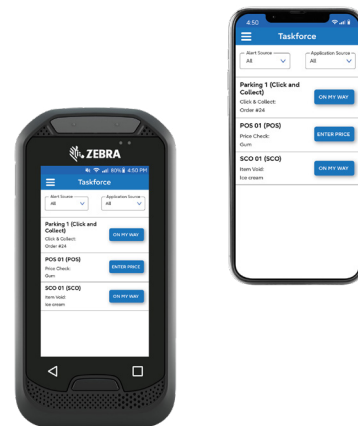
ZEBRA

80% 4:50 PM

Taskforce

Alert Source
All

Application Source
All

Parking 1 (Click and Collect)
Click & Collect:
Order #24

ON MY WAY

POS 01 (POS)
Price Check:
Gum

ENTER PRICE

SCO 01 (SCO)
Item Void:
Ice cream

ON MY WAY

4:50

Taskforce

Alert Source
All

Application Source
All

Parking 1 (Click and Collect)
Click & Collect:
Order #24

ON MY WAY

POS 01 (POS)
Price Check:
Gum

ENTER PRICE

SCO 01 (SCO)
Item Void:
Ice cream

ON MY WAY